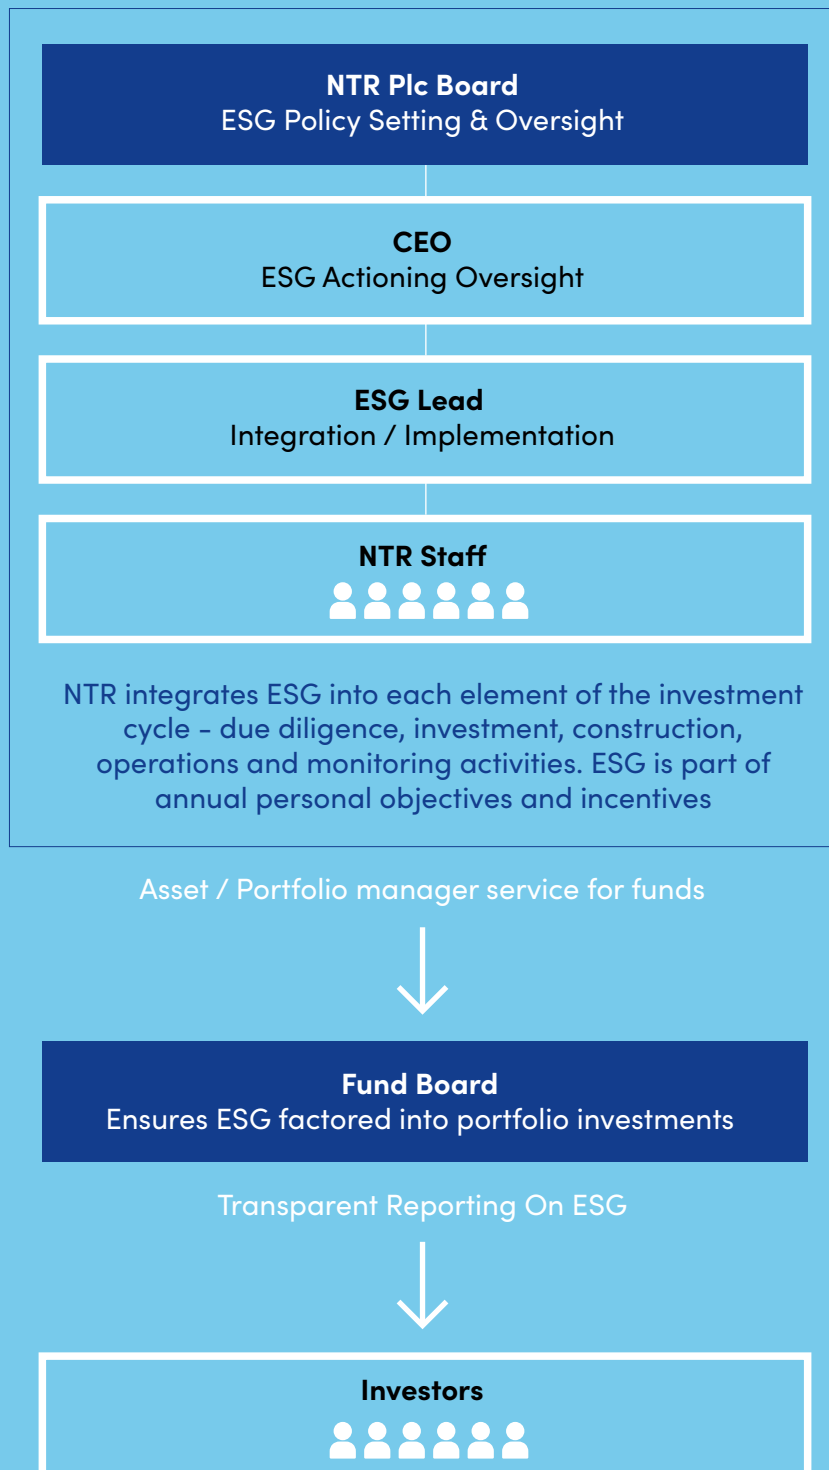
NTR Plc Board
ESG Policy Setting & Oversight

CEO
ESG Actioning Oversight

ESG Lead
Integration / Implementation

NTR Staff

NTR integrates ESG into each element of the investment cycle - due diligence, investment, construction, operations and monitoring activities. ESG is part of annual personal objectives and incentives

Asset / Portfolio manager service for funds

Fund Board
Ensures ESG factored into portfolio investments

Transparent Reporting On ESG

Investors